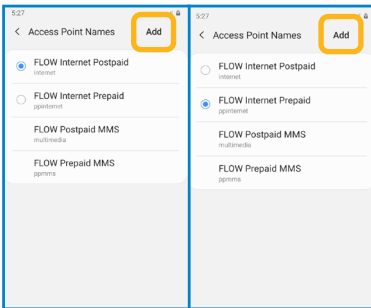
5:27

< Access Point Names Add

FLOW Internet Postpaid
internet

FLOW Internet Prepaid
ppinternet

FLOW Postpaid MMS
multimedia

FLOW Prepaid MMS
ppmms

5:27

< Access Point Names Add

FLOW Internet Postpaid
internet

FLOW Internet Prepaid
ppinternet

FLOW Postpaid MMS
multimedia

FLOW Prepaid MMS
ppmms